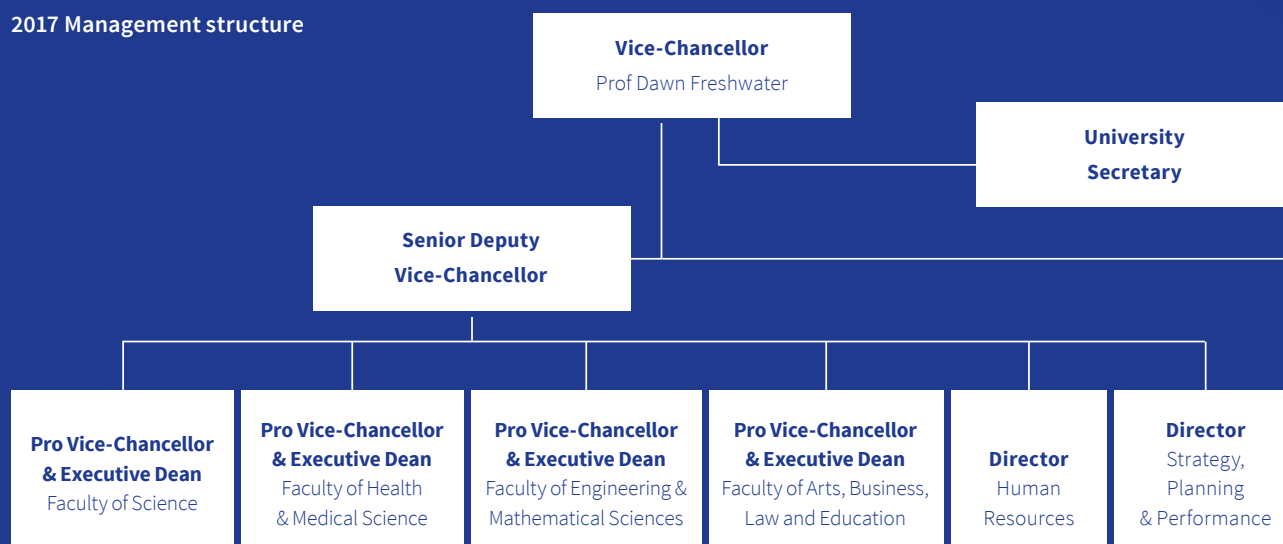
2017 Management structure

Vice-Chancellor
Prof Dawn Freshwater

University Secretary

Senior Deputy Vice-Chancellor

Pro Vice-Chancellor & Executive Dean
Faculty of Science

Pro Vice-Chancellor & Executive Dean
Faculty of Health & Medical Science

Pro Vice-Chancellor & Executive Dean
Faculty of Engineering & Mathematical Sciences

Pro Vice-Chancellor & Executive Dean
Faculty of Arts, Business, Law and Education

Director
Human Resources

Director
Strategy, Planning & Performance